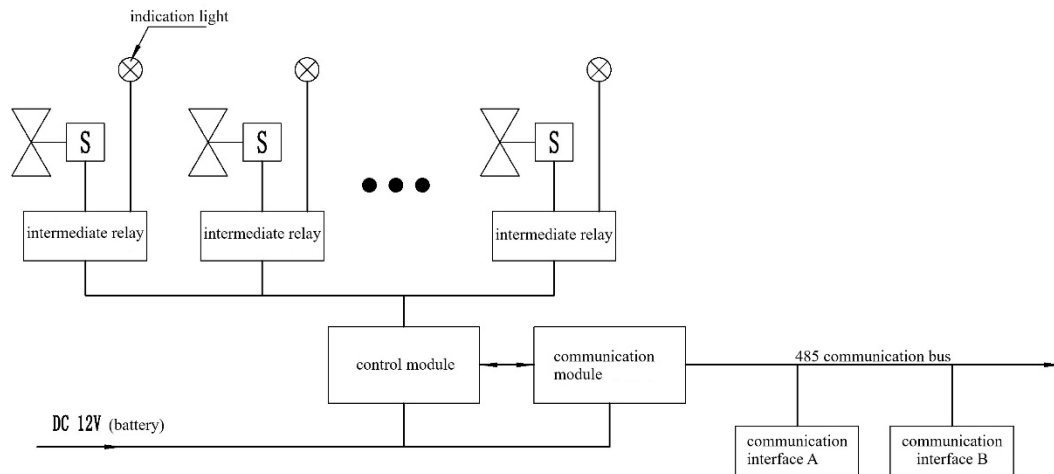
indication light

S

S

S

intermediate relay

intermediate relay

intermediate relay

control module

communication module

485 communication bus

DC 12V (battery)

communication interface A

communication interface B